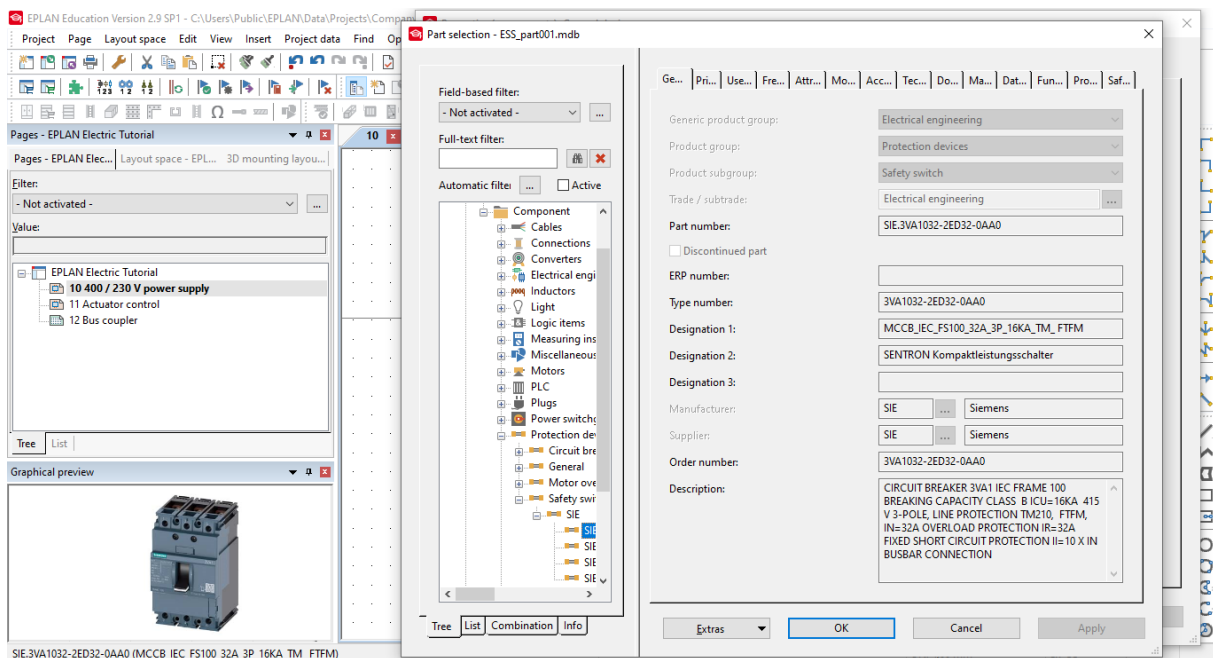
EPLAN Education Version 2.9 SP1 - C:\Users\Public\EPLAN\Data\Projects\Compan

Project Page Layout space Edit View Insert Project data Find Op

Pages - EPLAN Electric Tutorial

Pages - EPLAN Elec... Layout space - EPL... 3D mounting layou...

Filter:

- Not activated -

Value:

EPLAN Electric Tutorial
10 400 / 230 V power supply
11 Actuator control
12 Bus coupler

Tree List

Graphical preview

SIE.3VA1032-2ED32-0AA0 (MCCB_IEC_FS100_32A_3P_16KA_TM_FTFM)

10

Part selection - ESS_part001.mdb

Field-based filter:
- Not activated -
Full-text filter:
Automatic filter ... Active

Component
Cables
Connections
Converters
Electrical engi
Inductors
Light
Logic items
Measuring ins
Miscellaneous
Motors
PLC
Plugs
Power switch
Protection dev
Circuit bre
General
Motor ove
Safety swi
SIE
SIE
SIE
SIE
SIE

Tree List Combination Info

Ge... Pri... Use... Fre... Attr... Mo... Acc... Tec... Do... Ma... Dat... Fun... Pro... Saf...

Generic product group: Electrical engineering
Product group: Protection devices
Product subgroup: Safety switch
Trade / subtrade: Electrical engineering
Part number: SIE.3VA1032-2ED32-0AA0
Discontinued part
ERP number:
Type number: 3VA1032-2ED32-0AA0
Designation 1: MCCB_IEC_FS100_32A_3P_16KA_TM_FTFM
Designation 2: SENTRON Kompaktleistungsschalter
Designation 3:
Manufacturer: SIE ... Siemens
Supplier: SIE ... Siemens
Order number: 3VA1032-2ED32-0AA0
Description: CIRCUIT BREAKER 3VA1 IEC FRAME 100 BREAKING CAPACITY CLASS B ICU=16KA 415 V 3-POLE, LINE PROTECTION TM210, FTFM, IN=32A OVERLOAD PROTECTION IR=32A FIXED SHORT CIRCUIT PROTECTION II=10 X IN BUSBAR CONNECTION

Extras OK Cancel Apply